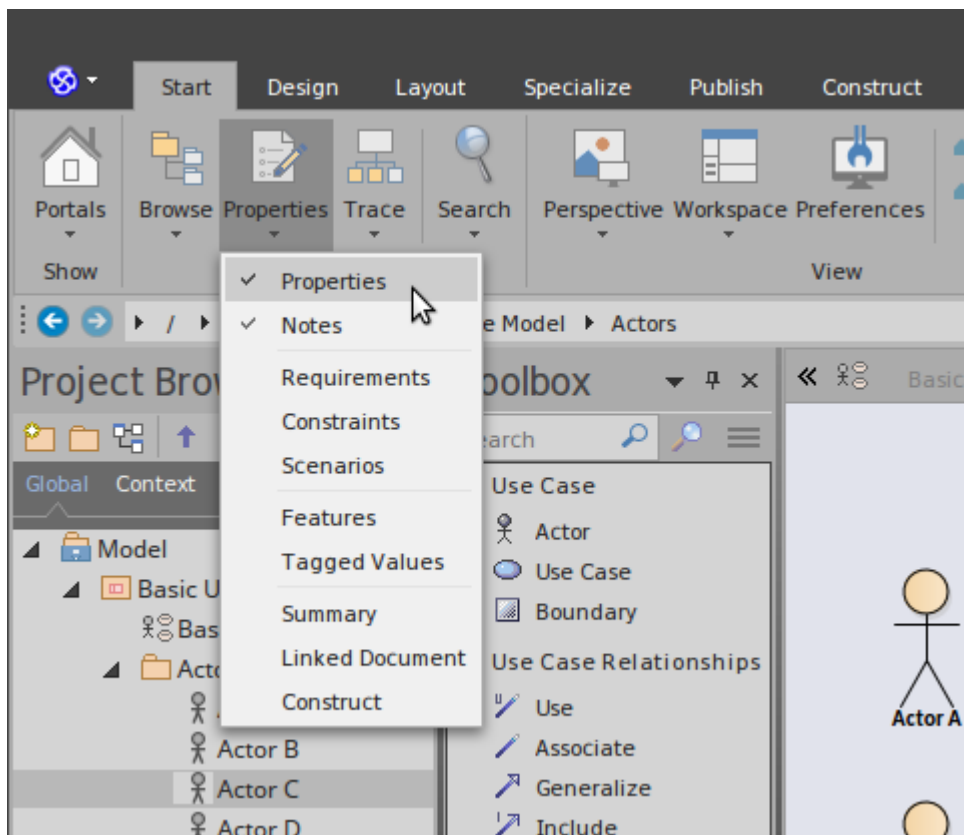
Start Design Layout Specialize Publish Construct

Portals Browse Properties Trace Search Perspective Workspace Preferences

Show View

✓ Properties
✓ Notes
Requirements
Constraints
Scenarios
Features
Tagged Values
Summary
Linked Document
Construct

/ e Model ▸ Actors

Project Brow

Global Context

Model
Basic U
Bas
Acto
Actor B
Actor C
Actor D

oolbox

earch

Use Case
Actor
Use Case
Boundary
Use Case Relationships
Use
Associate
Generalize
Include

Basic

Actor A